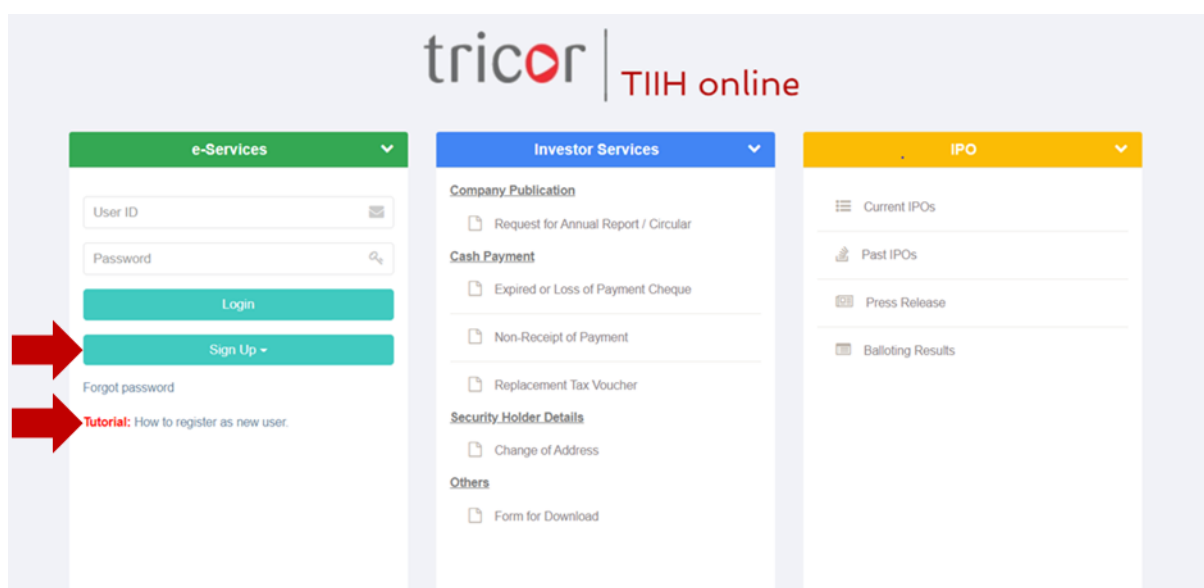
tricor | TIIH online

e-Services

User ID

Password

Login

Sign Up

Forgot password

Tutorial: How to register as new user.

Investor Services

Company Publication

Request for Annual Report / Circular

Cash Payment

Expired or Loss of Payment Cheque

Non-Receipt of Payment

Replacement Tax Voucher

Security Holder Details

Change of Address

Others

Form for Download

IPO

Current IPOs

Past IPOs

Press Release

Balloting Results